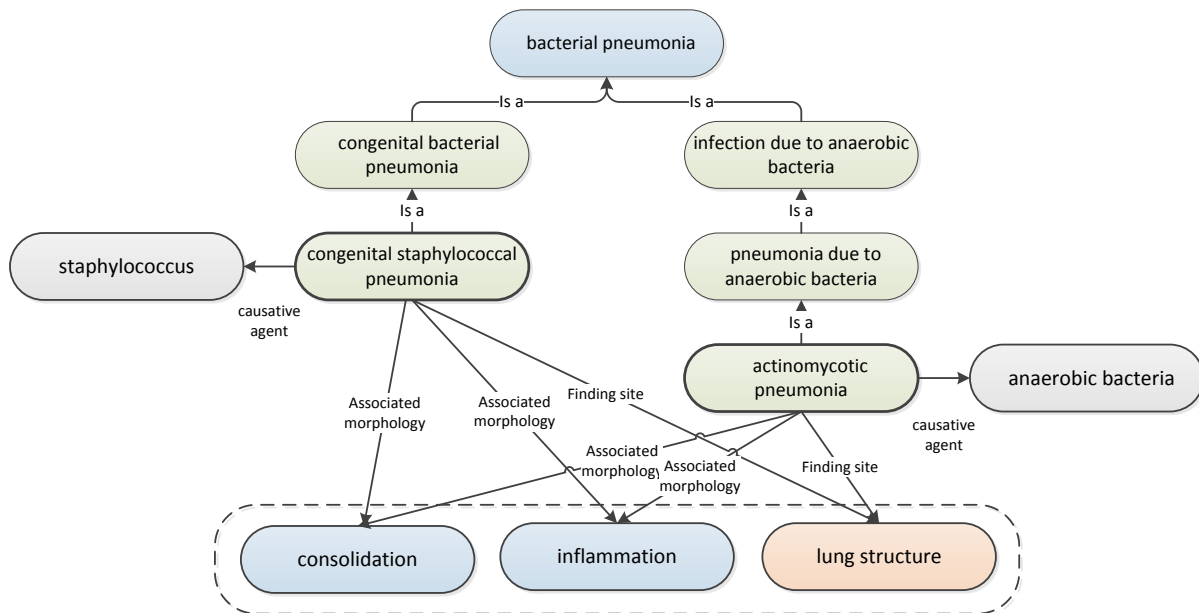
bacterial pneumonia

Is a

Is a

congenital bacterial pneumonia

infection due to anaerobic bacteria

Is a

Is a

staphylococcus

congenital staphylococcal pneumonia

pneumonia due to anaerobic bacteria

causative agent

Is a

actinomycotic pneumonia

anaerobic bacteria

causative agent

Associated morphology

Associated morphology

Finding site

Associated morphology

Associated morphology

Finding site

consolidation

inflammation

lung structure